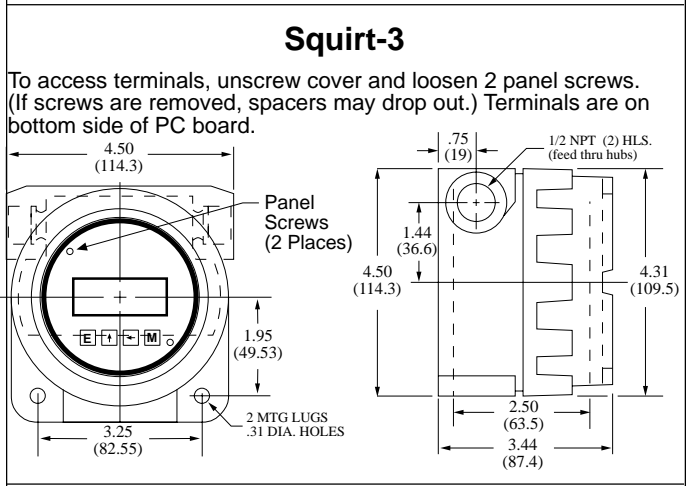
Squirt-3

To access terminals, unscrew cover and loosen 2 panel screws. (If screws are removed, spacers may drop out.) Terminals are on bottom side of PC board.

4.50
(114.3)

Panel Screws (2 Places)

E ↑ ← M

1.95
(49.53)

3.25
(82.55)

2 MTG LUGS
.31 DIA. HOLES

.75
(19)

1/2 NPT (2) HLS.
(feed thru hubs)

1.44
(36.6)

4.50
(114.3)

4.31
(109.5)

2.50
(63.5)

3.44
(87.4)